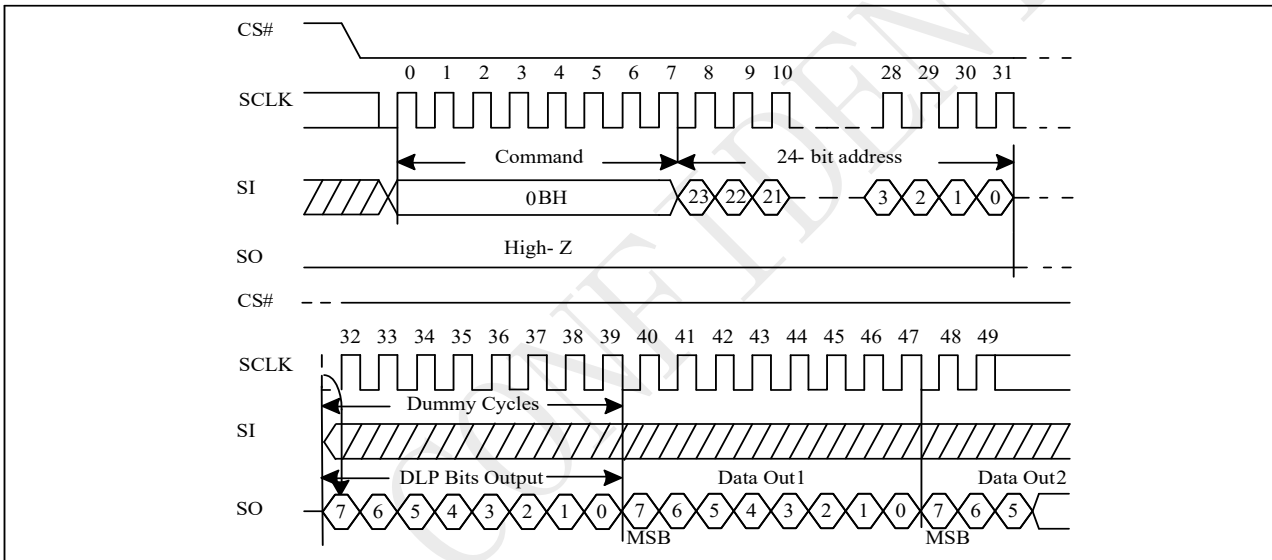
CS#

0 1 2 3 4 5 6 7 8 9 10 28 29 30 31

SCLK

Command

24- bit address

SI

0BH

23 22 21 3 2 1 0

High- Z

SO

CS#

32 33 34 35 36 37 38 39 40 41 42 43 44 45 46 47 48 49

SCLK

Dummy Cycles

SI

DLP Bits Output

Data Out1

Data Out2

SO

7 6 5 4 3 2 1 0 7 6 5 4 3 2 1 0 7 6 5

MSB

MSB

CONFIDENTIAL